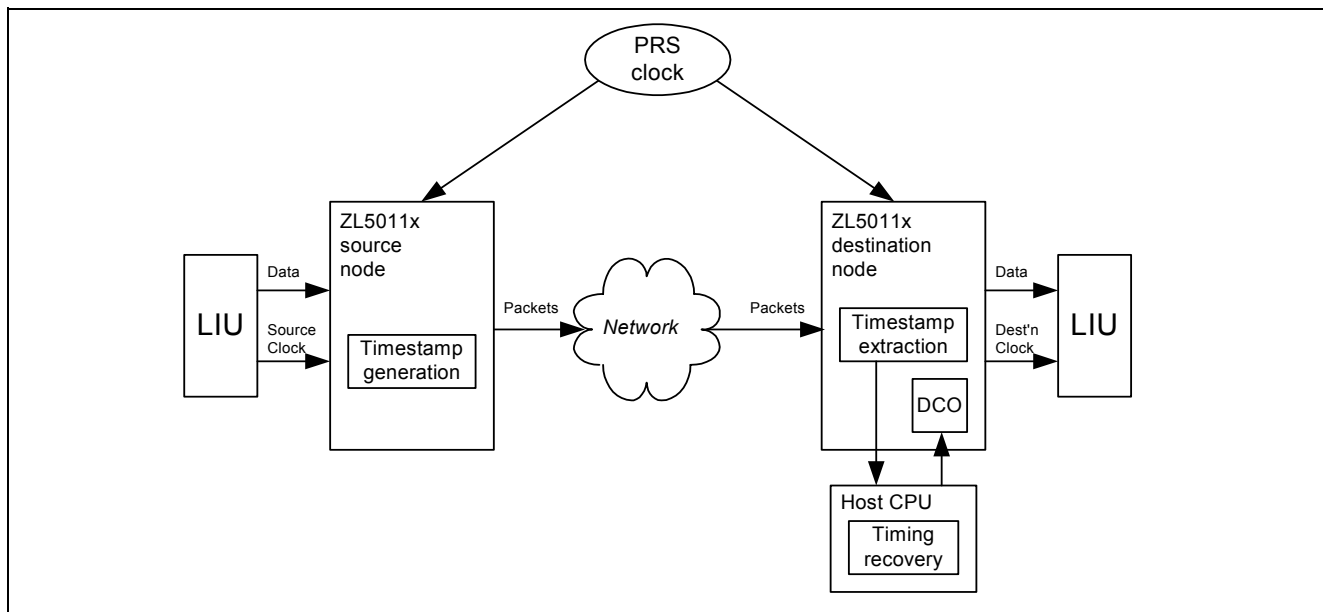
PRS clock

ZL5011x source node

LIU

Data

Source Clock

Timestamp generation

Packets

Network

Packets

ZL5011x destination node

Timestamp extraction

DCO

Data

Dest'n Clock

LIU

Host CPU

Timing recovery